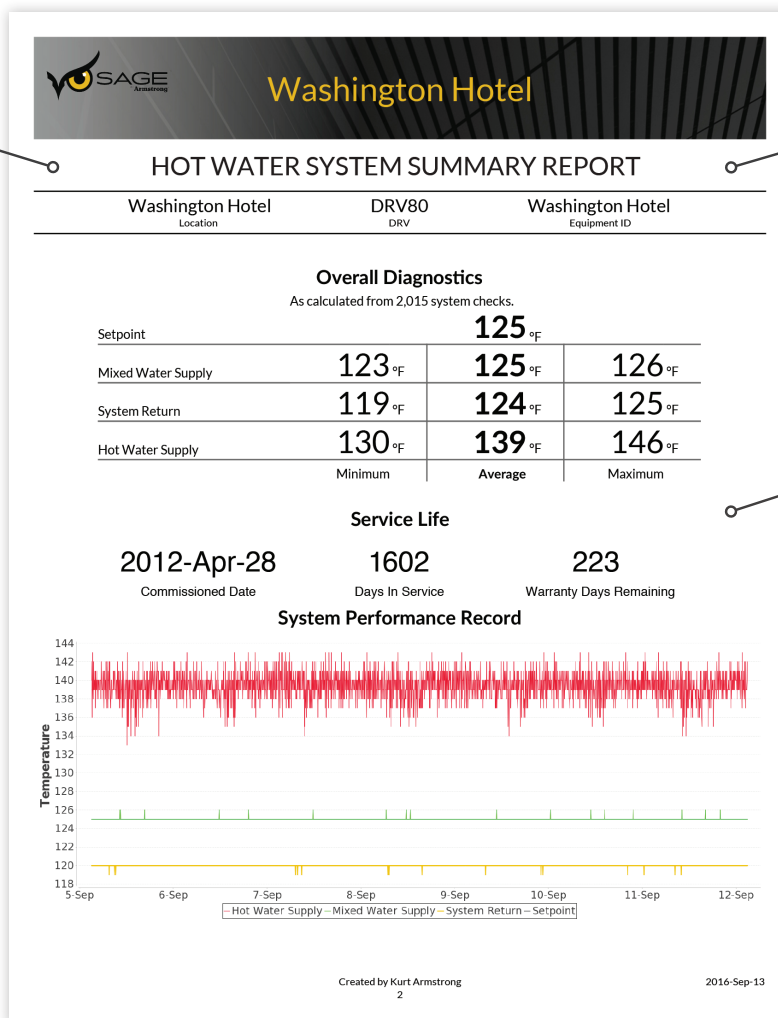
SAGE Armstrong

Washington Hotel

HOT WATER SYSTEM SUMMARY REPORT

Washington Hotel
Location

DRV80
DRV

Washington Hotel
Equipment ID

Overall Diagnostics

As calculated from 2,015 system checks.

| | | | |
|---|---|---|---|
| Setpoint | | 125 °F | |
| Mixed Water Supply | 123 °F | 125 °F | 126 °F |
| System Return | 119 °F | 124 °F | 125 °F |
| Hot Water Supply | 130 °F | 139 °F | 146 °F |
| | Minimum | Average | Maximum |

Service Life

2012-Apr-28
Commissioned Date

1602
Days In Service

223
Warranty Days Remaining

System Performance Record

144
142
140
138
136
134
132
130
128
126
124
122
120
118

Temperature

5-Sep 6-Sep 7-Sep 8-Sep 9-Sep 10-Sep 11-Sep 12-Sep

Hot Water Supply Mixed Water Supply System Return Setpoint

Created by Kurt Armstrong

2016-Sep-13

2